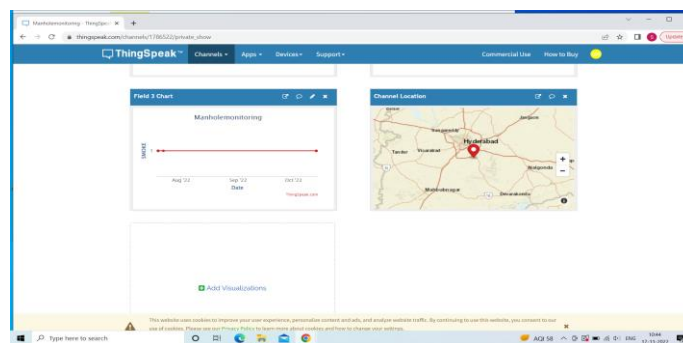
Manholemonitoring - ThingSpe ×  +

thingspeak.com/channels/1786522/private_show

Update

ThingSpeak™ Channels ▾ Apps ▾ Devices ▾ Support ▾ Commercial Use How to Buy

Field 3 Chart

Manholemonitoring

SMOKE

1

Aug '22 Sep '22 Oct '22

Date

ThingSpeak.com

Channel Location

Sangareddy

Jangaon

Hyderabad

Tandur

Vikarabad

Nalgonda

Mahbubnagar

Devarakonda

+

−

Add Visualizations

This website uses cookies to improve your user experience, personalize content and ads, and analyze website traffic. By continuing to use this website, you consent to our use of cookies. Please see our Privacy Policy to learn more about cookies and how to change your settings.

×

Type here to search

AQI 58

ENG

10:44

17-11-2022